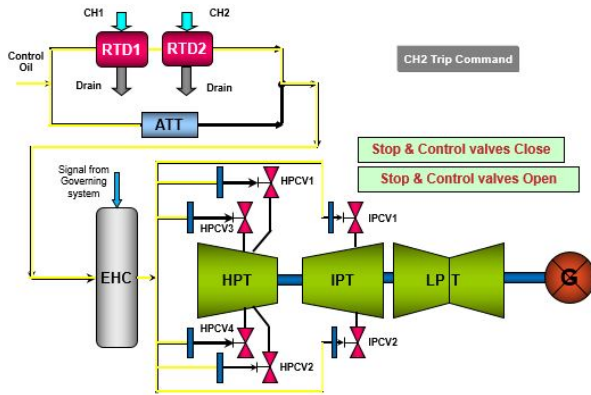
CH1
CH2
Control Oil
RTD1
RTD2
Drain
Drain
ATT
CH2 Trip Command
Stop & Control valves Close
Stop & Control valves Open
Signal from Governing system
EHC
HPCV1
HPCV3
IPCV1
HPT
IPT
LP T
G
HPCV4
IPCV2
HPCV2